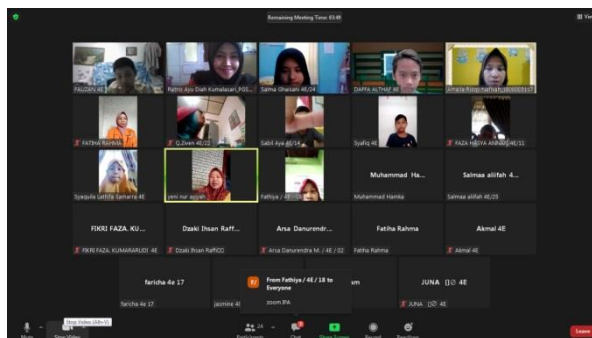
Remaining Meeting Time: 03:49

FAUZAN 4E
Fatris Ayu Diah Kumalasari_P05...
Salma Ghaisani 4E/24
DAFFA ALTHAF 4E
Amalia Rizqi Nafisah_180000117

FATIMA RAHMA
Q.Ziven 4E/22
Sabil Aya 4E/14
Syafiq 4E
FAZA HASYA ANNAJI 4E/11

Syaquila Latifa Samarra 4E
yeni nur agsah
Fathiya / 4E/ 18
Muhammad Ha...
Muhammad Hamka
Salmaa alifah 4...
Salmaa alifah 4E/23

FIKRI FAZA. KU...
FIKRI FAZA. KUMARARUDI 4E
Dzaki Ihsan Raff...
Dzaki Ihsan RaffiCO
Arsa Danurendr...
Arsa Danurendra M. / 4E / 02
Fatiha Rahma
Fatiha Rahma
Akmal 4E
Akmal 4E

faricha 4e 17
faricha 4e 17
jasmine 4E
From Fathiya / 4E / 18 to Everyone
zoom IPA
JUNA 4E
JUNA 4E

Mute
Stop Video
Stop Video (Alt+V)
24
Participants
Chat
Share Screen
Record
Reactions
Leave